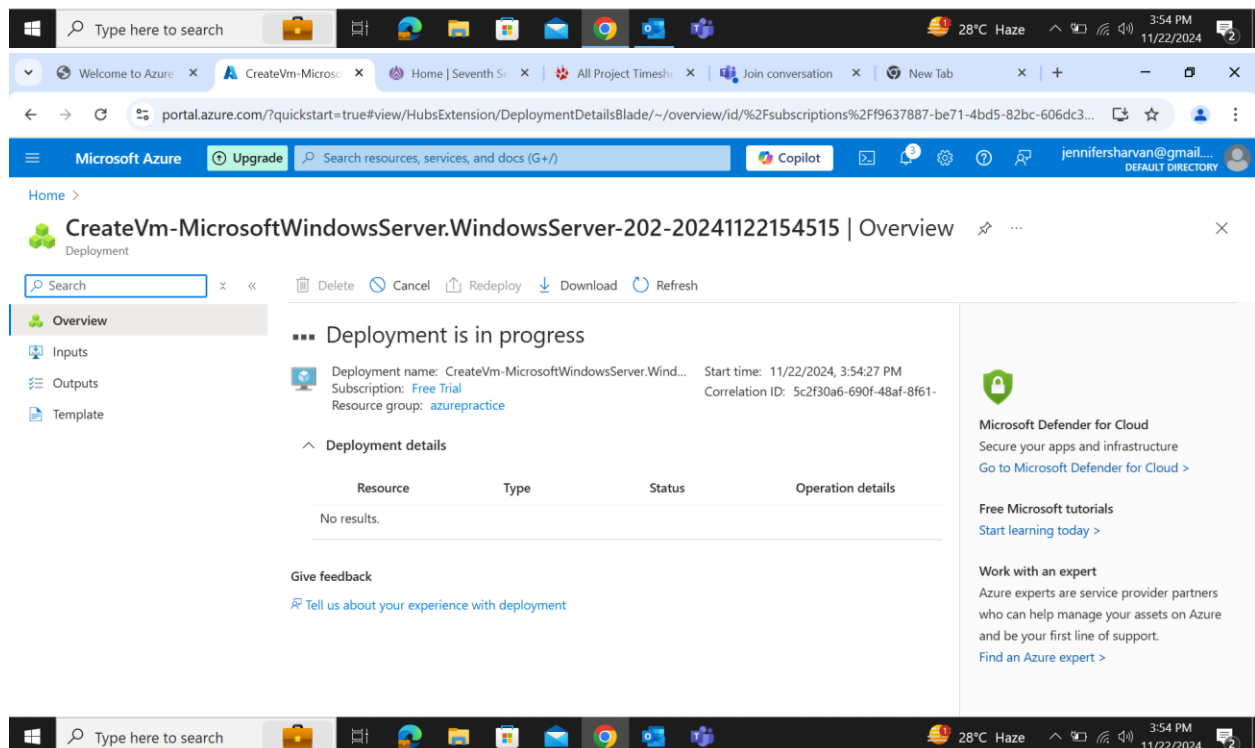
Type here to search

28°C Haze 3:54 PM 11/22/2024 2

Welcome to Azure × CreateVm-Microso × Home | Seventh Se × All Project Timesh × Join conversation × New Tab × +

portal.azure.com/?quickstart=true#view/HubsExtension/DeploymentDetailsBlade/~/overview/id/%2Fsubscriptions%2Ff9637887-be71-4bd5-82bc-606dc3...

Microsoft Azure Upgrade Search resources, services, and docs (G+/) Copilot 3 jennifersharvan@gmail.... DEFAULT DIRECTORY

Home >

CreateVm-MicrosoftWindowsServer.WindowsServer-202-20241122154515 | Overview
Deployment

Search

Overview
Inputs
Outputs
Template

Delete Cancel Redeploy Download Refresh

Deployment is in progress

Deployment name: CreateVm-MicrosoftWindowsServer.Wind...
Subscription: Free Trial
Resource group: azurepractice

Start time: 11/22/2024, 3:54:27 PM
Correlation ID: 5c2f30a6-690f-48af-8f61-

Deployment details

| Resource | Type | Status | Operation details |
|---|---|---|---|
| No results. | | | |

Give feedback
Tell us about your experience with deployment

Microsoft Defender for Cloud
Secure your apps and infrastructure
Go to Microsoft Defender for Cloud >

Free Microsoft tutorials
Start learning today >

Work with an expert
Azure experts are service provider partners who can help manage your assets on Azure and be your first line of support.
Find an Azure expert >

Type here to search

28°C Haze 3:54 PM 11/22/2024 2